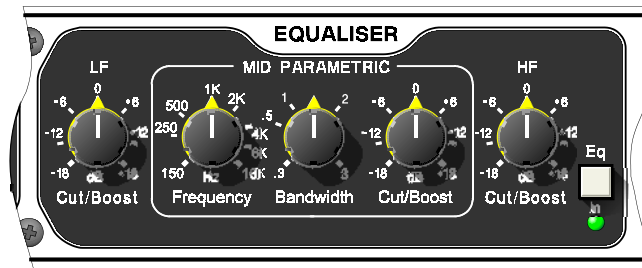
EQUALISER

LF
-6 0 +6
-12 +12
-18 dB +18
Cut/Boost

MID PARAMETRIC
500 1K 2K
250 4K
6K
150 Hz 10K
Frequency

.5 1 2
.3 3
Bandwidth

-6 0 +6
-12 +12
-18 dB +18
Cut/Boost

HF
-6 0 +6
-12 +12
-18 dB +18
Cut/Boost

Eq
In